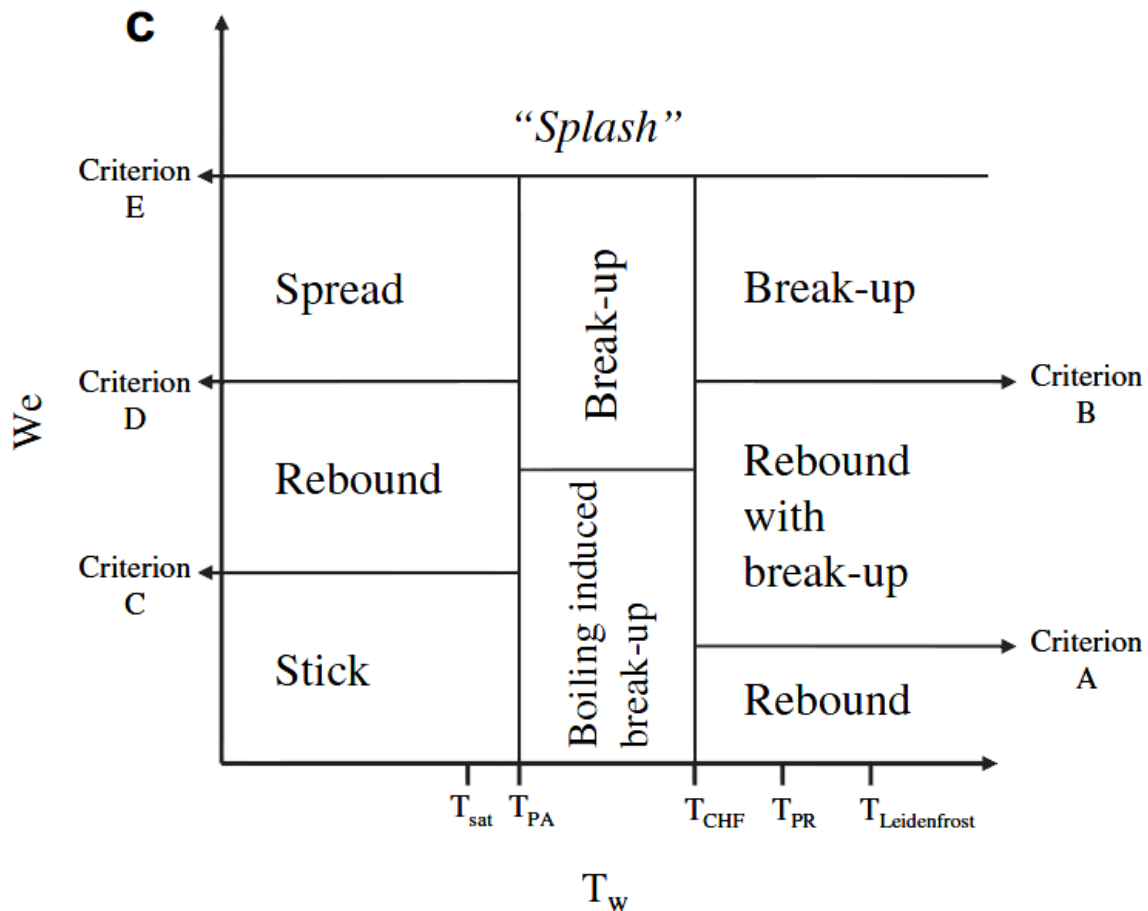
c

“Splash”

Criterion E

Spread

Break-up

Break-up

Criterion D

Criterion B

We

Rebound

Rebound with break-up

Criterion C

Boiling induced break-up

Criterion A

Stick

Rebound

$T_{sat}$ $T_{PA}$ $T_{CHF}$ $T_{PR}$ $T_{Leidenfrost}$

$T_w$